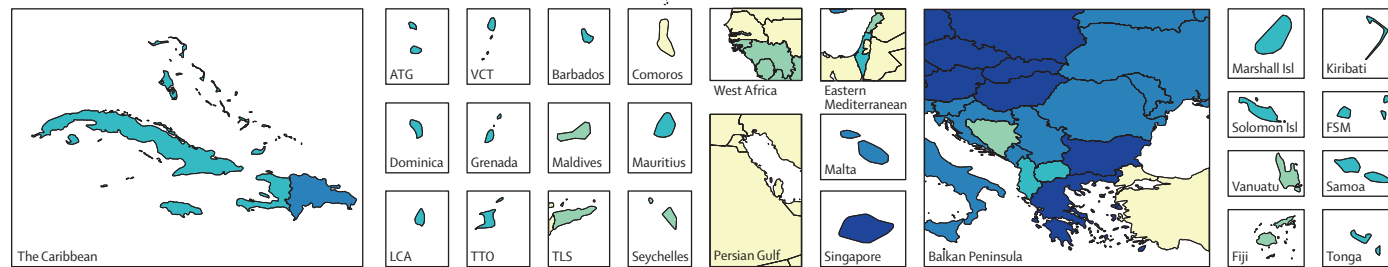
The Caribbean

ATG

VCT

Barbados

Comoros

Dominica

Grenada

Maldives

Mauritius

LCA

TTO

TLS

Seychelles

West Africa

Eastern Mediterranean

Persian Gulf

Malta

Singapore

Balkan Peninsula

Marshall Isl

Kiribati

Solomon Isl

FSM

Vanuatu

Samoa

Fiji

Tonga